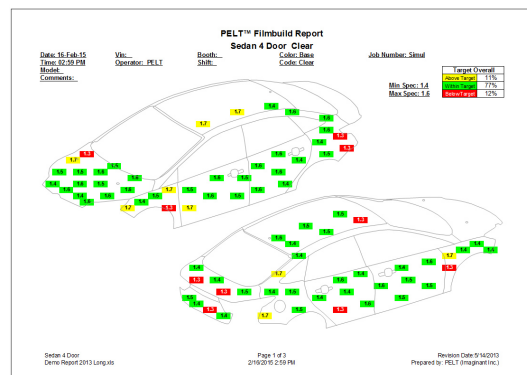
PELT™ Filmbuild Report
Sedan 4 Door Clear

Date: 16-Feb-15
Time: 02:59 PM
Model:
Comments:

Vin:
Operator: PELT

Booth:
Shift:

Color: Base
Code: Clear

Job Number: Simul

| Target Overall | |
|---|---|
| Above Target | 11% |
| Within Target | 77% |
| Below Target | 12% |

Min Spec: 1.4
Max Spec: 1.6

1.7 1.7 1.6 1.6 1.5 1.6 1.5 1.3 1.6 1.3 1.3 1.7 1.5 1.5 1.6 1.5 1.5 1.5 1.6 1.6 1.5 1.5 1.4 1.5 1.5 1.6 1.5 1.5 1.6 1.5 1.4 1.6 1.6 1.5 1.6 1.4 1.5 1.7 1.6 1.5 1.5 1.6 1.6 1.5 1.5 1.7 1.3 1.7 1.5

1.5 1.5 1.3 1.5 1.6 1.5 1.5 1.6 1.6 1.4 1.4 1.5 1.5 1.6 1.4 1.5 1.4 1.4 1.6 1.5 1.7 1.5 1.7 1.3 1.4 1.5 1.5 1.4 1.6 1.5 1.3 1.6 1.5 1.5 1.5 1.3 1.5 1.4 1.5 1.6 1.5 1.4 1.3 1.5 1.7 1.6 1.3 1.5

Sedan 4 Door
Demo Report 2013 Long.xls

Page 1 of 3
2/16/2015 2:59 PM

Revision Date:5/14/2013
Prepared by: PELT (Imaginant Inc.)